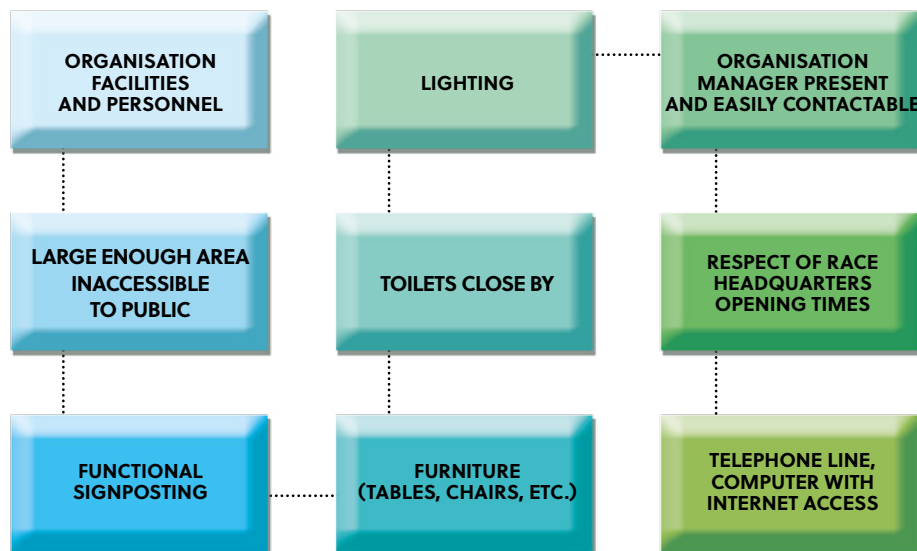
ORGANISATION FACILITIES AND PERSONNEL

LARGE ENOUGH AREA INACCESSIBLE TO PUBLIC

FUNCTIONAL SIGNPOSTING

FURNITURE (TABLES, CHAIRS, ETC.)

TOILETS CLOSE BY

LIGHTING

ORGANISATION MANAGER PRESENT AND EASILY CONTACTABLE

RESPECT OF RACE HEADQUARTERS OPENING TIMES

TELEPHONE LINE, COMPUTER WITH INTERNET ACCESS